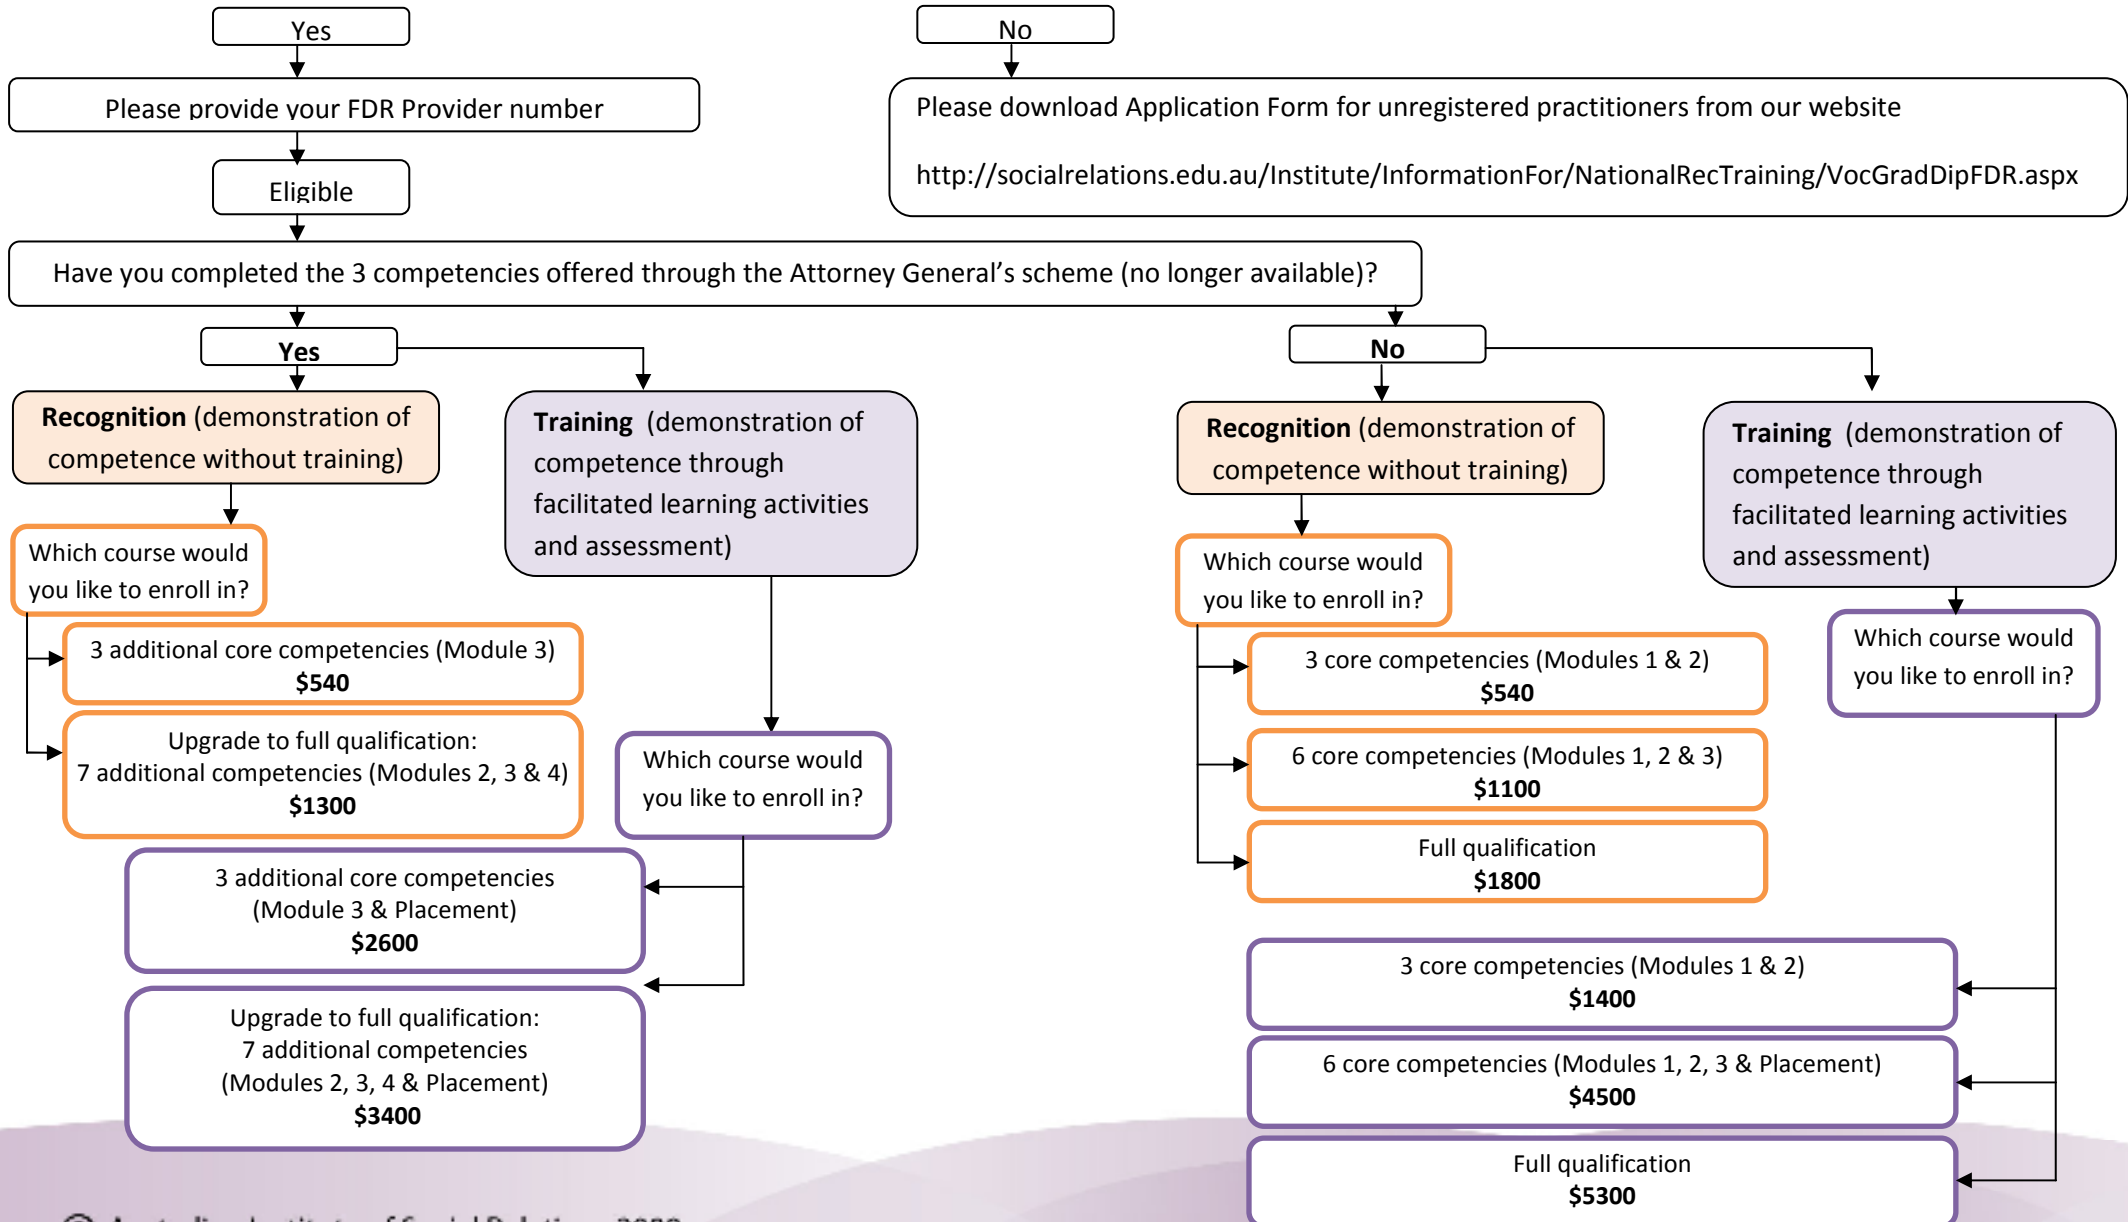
Yes

Please provide your FDR Provider number

Eligible

No

Please download Application Form for unregistered practitioners from our website

http://socialrelations.edu.au/Institute/InformationFor/NationalRecTraining/VocGradDipFDR.aspx

Have you completed the 3 competencies offered through the Attorney General's scheme (no longer available)?

Yes

Recognition (demonstration of competence without training)

Which course would you like to enroll in?

3 additional core competencies (Module 3)
$540

Upgrade to full qualification:
7 additional competencies (Modules 2, 3 & 4)
$1300

Training (demonstration of competence through facilitated learning activities and assessment)

Which course would you like to enroll in?

3 additional core competencies
(Module 3 & Placement)
$2600

Upgrade to full qualification:
7 additional competencies
(Modules 2, 3, 4 & Placement)
$3400

No

Recognition (demonstration of competence without training)

Which course would you like to enroll in?

3 core competencies (Modules 1 & 2)
$540

6 core competencies (Modules 1, 2 & 3)
$1100

Full qualification
$1800

Training (demonstration of competence through facilitated learning activities and assessment)

Which course would you like to enroll in?

3 core competencies (Modules 1 & 2)
$1400

6 core competencies (Modules 1, 2, 3 & Placement)
$4500

Full qualification
$5300

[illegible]